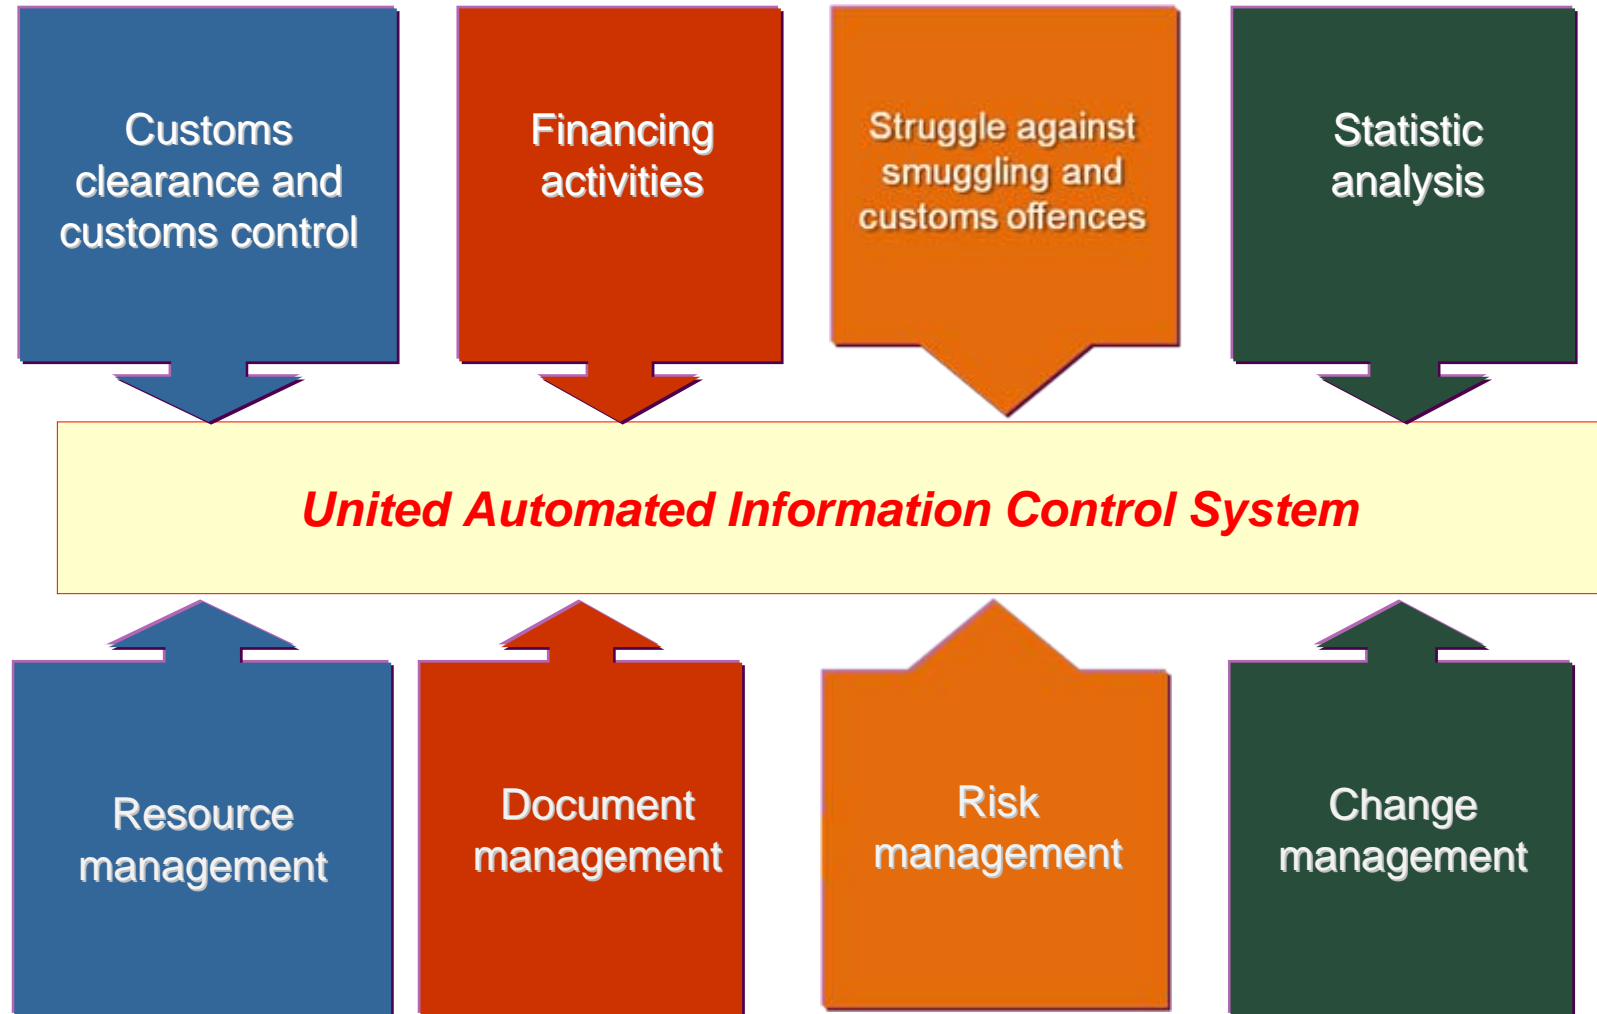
Customs clearance and customs control

Financing activities

Struggle against smuggling and customs offences

Statistic analysis

United Automated Information Control System

Resource management

Document management

Risk management

Change management